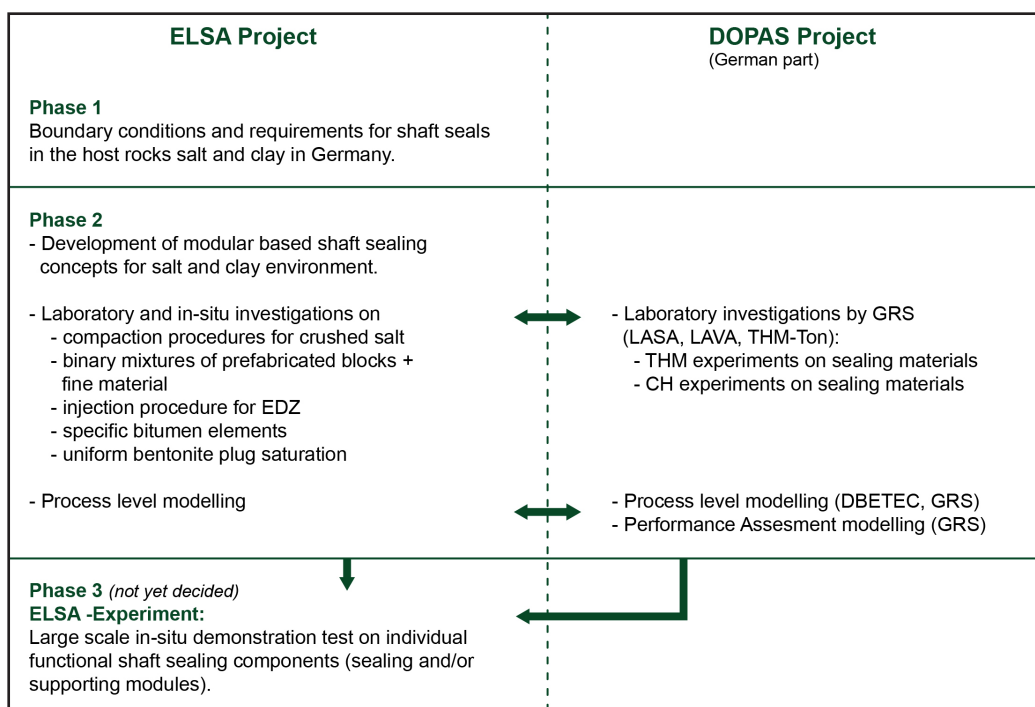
ELSA Project

DOPAS Project
(German part)

Phase 1
Boundary conditions and requirements for shaft seals in the host rocks salt and clay in Germany.

Phase 2
- Development of modular based shaft sealing concepts for salt and clay environment.

- Laboratory and in-situ investigations on
  - compaction procedures for crushed salt
  - binary mixtures of prefabricated blocks + fine material
  - injection procedure for EDZ
  - specific bitumen elements
  - uniform bentonite plug saturation

- Laboratory investigations by GRS (LASA, LAVA, THM-Ton):
  - THM experiments on sealing materials
  - CH experiments on sealing materials

- Process level modelling

- Process level modelling (DBETEC, GRS)
- Performance Assesment modelling (GRS)

Phase 3 (not yet decided)
ELSA -Experiment:
Large scale in-situ demonstration test on individual functional shaft sealing components (sealing and/or supporting modules).